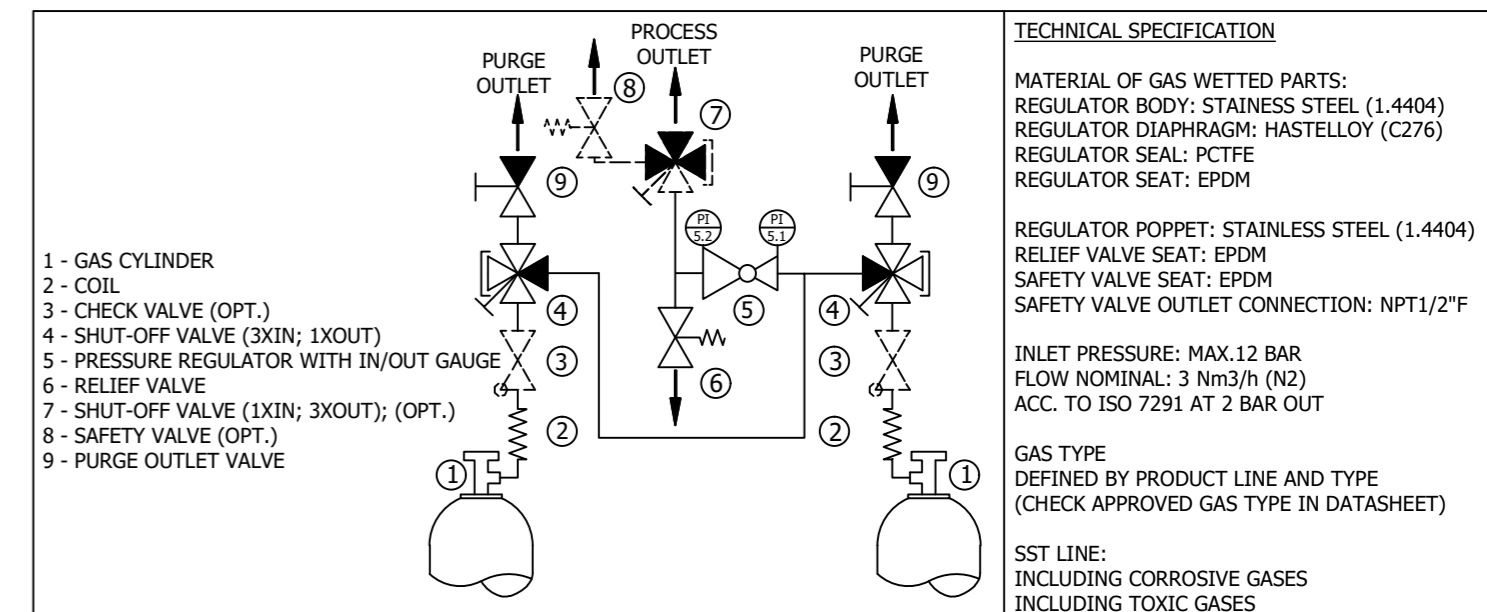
1 - GAS CYLINDER
2 - COIL
3 - CHECK VALVE (OPT.)
4 - SHUT-OFF VALVE (3XIN; 1XOUT)
5 - PRESSURE REGULATOR WITH IN/OUT GAUGE
6 - RELIEF VALVE
7 - SHUT-OFF VALVE (1XIN; 3XOUT); (OPT.)
8 - SAFETY VALVE (OPT.)
9 - PURGE OUTLET VALVE

PURGE OUTLET
PROCESS OUTLET
PURGE OUTLET
⑧
⑦
⑨
⑨
PI 5.2
PI 5.1
④
⑤
④
③
③
⑥
②
②
①
①

TECHNICAL SPECIFICATION

MATERIAL OF GAS WETTED PARTS:
REGULATOR BODY: STAINESS STEEL (1.4404)
REGULATOR DIAPHRAGM: HASTELLOY (C276)
REGULATOR SEAL: PCTFE
REGULATOR SEAT: EPDM

REGULATOR POPPET: STAINLESS STEEL (1.4404)
RELIEF VALVE SEAT: EPDM
SAFETY VALVE SEAT: EPDM
SAFETY VALVE OUTLET CONNECTION: NPT1/2"F

INLET PRESSURE: MAX.12 BAR
FLOW NOMINAL: 3 Nm3/h (N2)
ACC. TO ISO 7291 AT 2 BAR OUT

GAS TYPE
DEFINED BY PRODUCT LINE AND TYPE
(CHECK APPROVED GAS TYPE IN DATASHEET)

SST LINE:
INCLUDING CORROSIVE GASES
INCLUDING TOXIC GASES